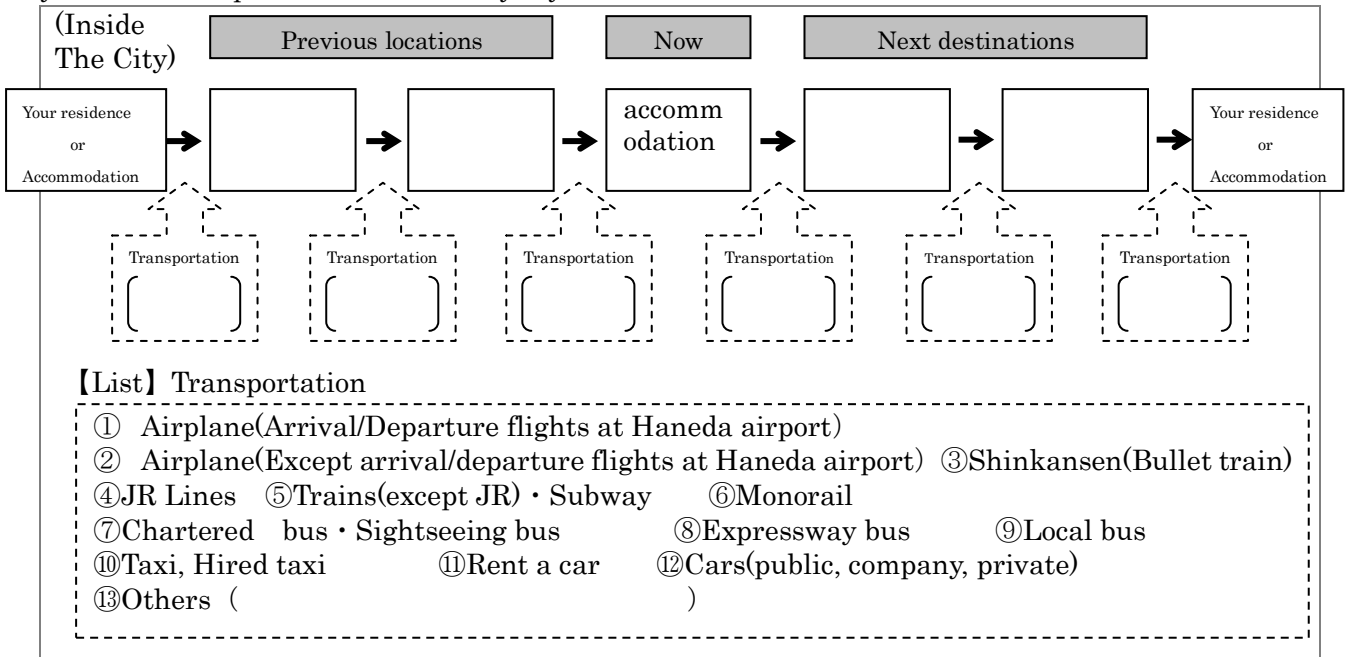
(Inside The City)

Previous locations

Now

Next destinations

Your residence or Accommodation

accommodation

Your residence or Accommodation

Transportation ( )

Transportation ( )

Transportation ( )

Transportation ( )

Transportation ( )

Transportation ( )

【List】Transportation

① Airplane(Arrival/Departure flights at Haneda airport)
② Airplane(Except arrival/departure flights at Haneda airport) ③Shinkansen(Bullet train)
④JR Lines ⑤Trains(except JR)・Subway ⑥Monorail
⑦Chartered bus・Sightseeing bus ⑧Expressway bus ⑨Local bus
⑩Taxi, Hired taxi ⑪Rent a car ⑫Cars(public, company, private)
⑬Others ( )